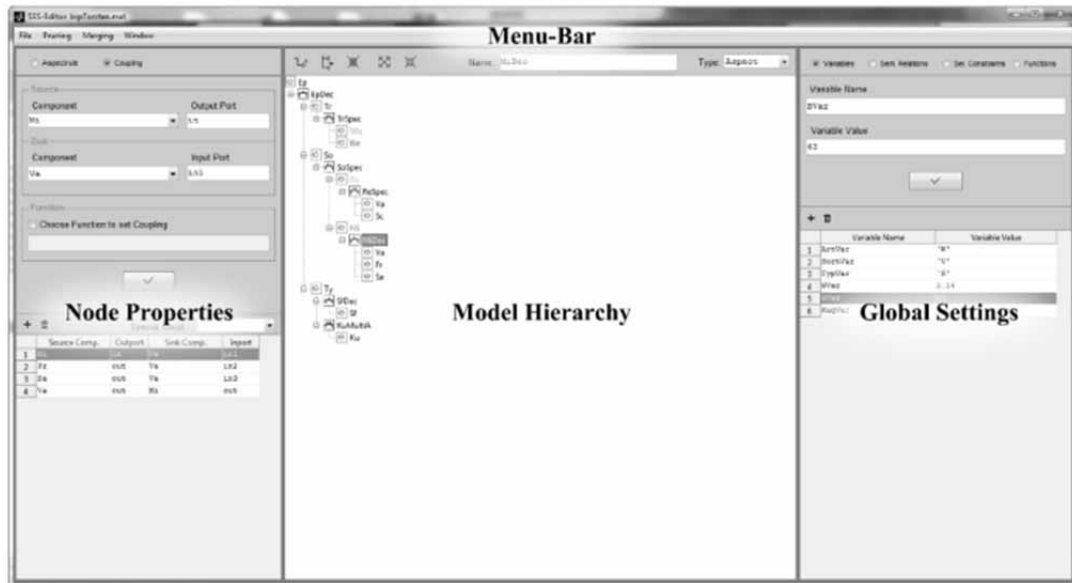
SES-Editor bspTurchen.mat

File Pruning Merging Window

Menu-Bar

Aspectrule Coupling

Source

Component Output Port

Ms

Sink

Component Input Port

Va

Function

Choose Function to set Coupling

Node Properties

| | Source Comp. | Outport | Sink Comp. | Inport |
|---|---|---|---|---|
| 1 | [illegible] | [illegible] | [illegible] | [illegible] |
| 2 | Fz | out | Va | in2 |
| 3 | Ea | out | Va | in3 |
| 4 | Va | out | Ms | out |

Name: MiDec

Type: Aspect

Model Hierarchy

Tp
SpDec
Tr
TrSpec
So
SoSpec
ReSpec
Va
Sc
MiDec
Va
Fz
Se
Ty
SlDec
Sl
KuMultiA
Ku

Variables Sem. Relations Sel. Constraints Functions

Variable Name

SVar

Variable Value

63

| | Variable Name | Variable Value |
|---|---|---|
| 1 | ArtVar | "A" |
| 2 | BootVar | "O" |
| 3 | TypVar | "E" |
| 4 | WVar | 3.14 |
| 5 | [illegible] | |
| 6 | KuQVar | |

Global Settings